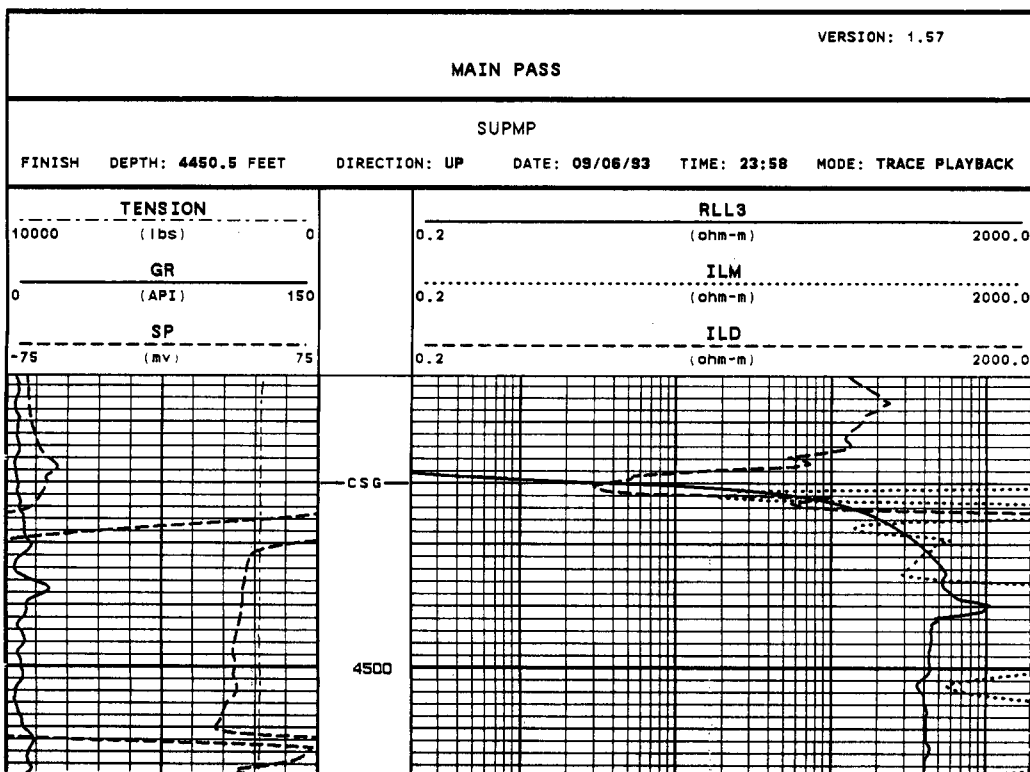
VERSION: 1.57

MAIN PASS

SUPMP

FINISH DEPTH: 4450.5 FEET DIRECTION: UP DATE: 09/06/93 TIME: 23:58 MODE: TRACE PLAYBACK

TENSION
10000 (lbs) 0

GR
0 (API) 150

SP
-75 (mv) 75

RLL3
0.2 (ohm-m) 2000.0

ILM
0.2 (ohm-m) 2000.0

ILD
0.2 (ohm-m) 2000.0

CSG

4500